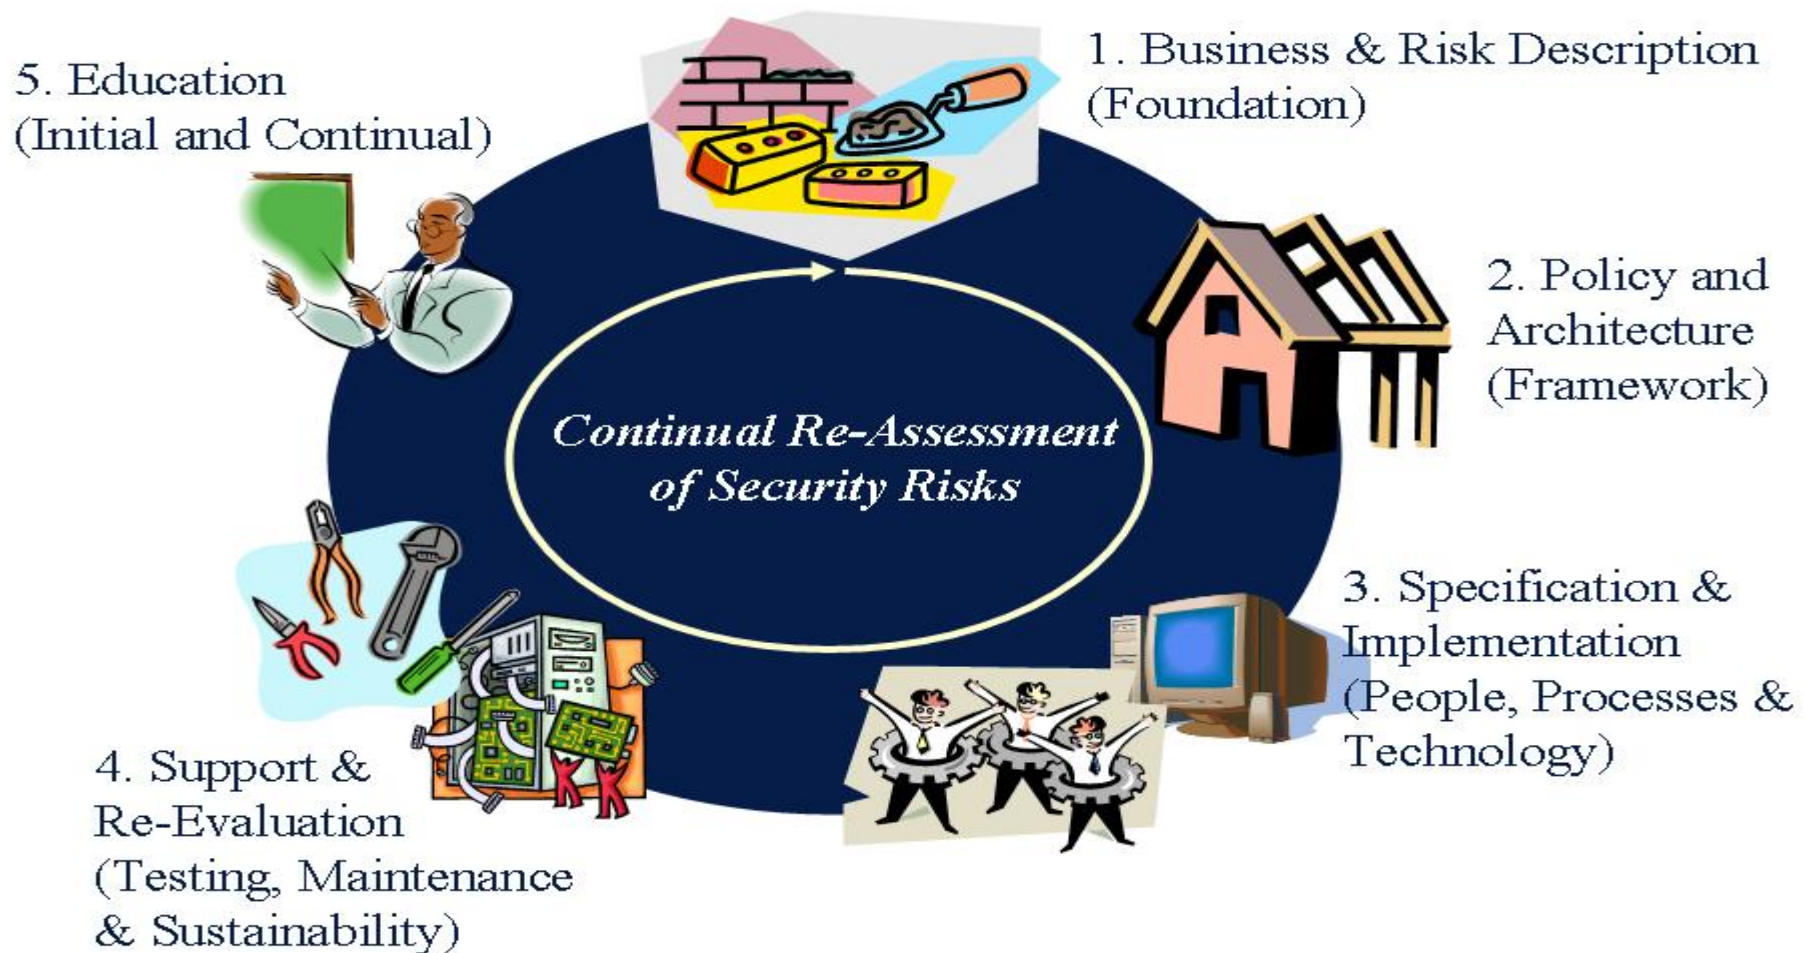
1. Business & Risk Description (Foundation)

2. Policy and Architecture (Framework)

3. Specification & Implementation (People, Processes & Technology)

4. Support & Re-Evaluation (Testing, Maintenance & Sustainability)

5. Education (Initial and Continual)

Continual Re-Assessment of Security Risks